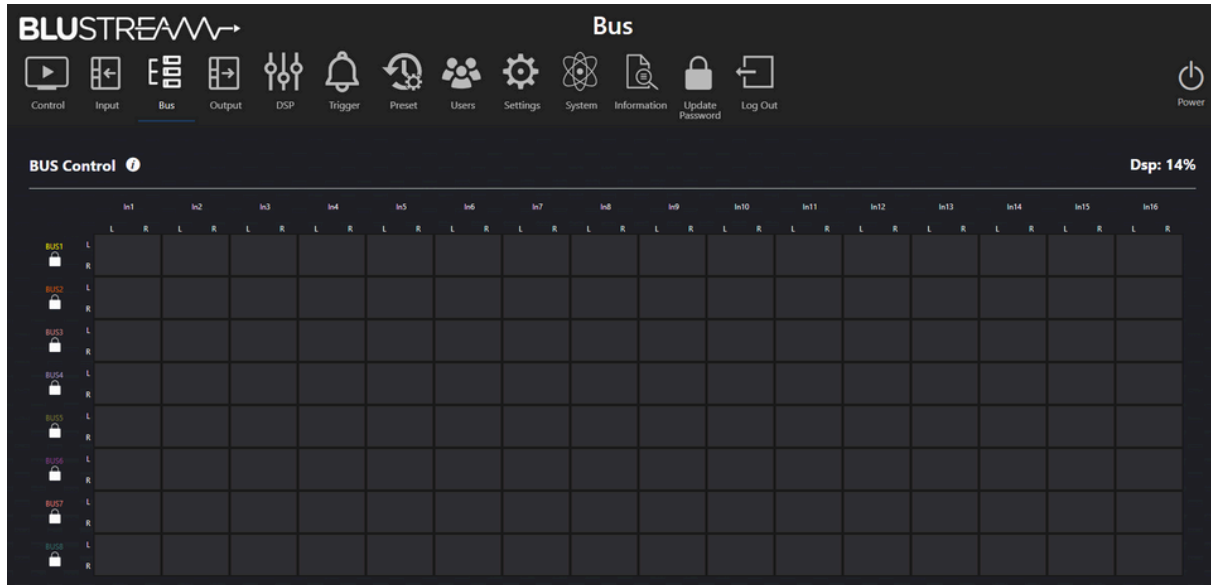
BLUSTREAM

Bus

Control Input Bus Output DSP Trigger Preset Users Settings System Information Update Password Log Out

Power

BUS Control

Dsp: 14%

| | | In1 | | In2 | | In3 | | In4 | | In5 | | In6 | | In7 | | In8 | | In9 | | In10 | | In11 | | In12 | | In13 | | In14 | | In15 | | In16 | |
|---|---|---|---|---|---|---|---|---|---|---|---|---|---|---|---|---|---|---|---|---|---|---|---|---|---|---|---|---|---|---|---|---|---|
| | | L | R | L | R | L | R | L | R | L | R | L | R | L | R | L | R | L | R | L | R | L | R | L | R | L | R | L | R | L | R | L | R |
| BUS1 | L | | | | | | | | | | | | | | | | | | | | | | | | | | | | | | | | |
| | R | | | | | | | | | | | | | | | | | | | | | | | | | | | | | | | | |
| BUS2 | L | | | | | | | | | | | | | | | | | | | | | | | | | | | | | | | | |
| | R | | | | | | | | | | | | | | | | | | | | | | | | | | | | | | | | |
| BUS3 | L | | | | | | | | | | | | | | | | | | | | | | | | | | | | | | | | |
| | R | | | | | | | | | | | | | | | | | | | | | | | | | | | | | | | | |
| BUS4 | L | | | | | | | | | | | | | | | | | | | | | | | | | | | | | | | | |
| | R | | | | | | | | | | | | | | | | | | | | | | | | | | | | | | | | |
| BUS5 | L | | | | | | | | | | | | | | | | | | | | | | | | | | | | | | | | |
| | R | | | | | | | | | | | | | | | | | | | | | | | | | | | | | | | | |
| BUS6 | L | | | | | | | | | | | | | | | | | | | | | | | | | | | | | | | | |
| | R | | | | | | | | | | | | | | | | | | | | | | | | | | | | | | | | |
| BUS7 | L | | | | | | | | | | | | | | | | | | | | | | | | | | | | | | | | |
| | R | | | | | | | | | | | | | | | | | | | | | | | | | | | | | | | | |
| BUS8 | L | | | | | | | | | | | | | | | | | | | | | | | | | | | | | | | | |
| | R | | | | | | | | | | | | | | | | | | | | | | | | | | | | | | | | |